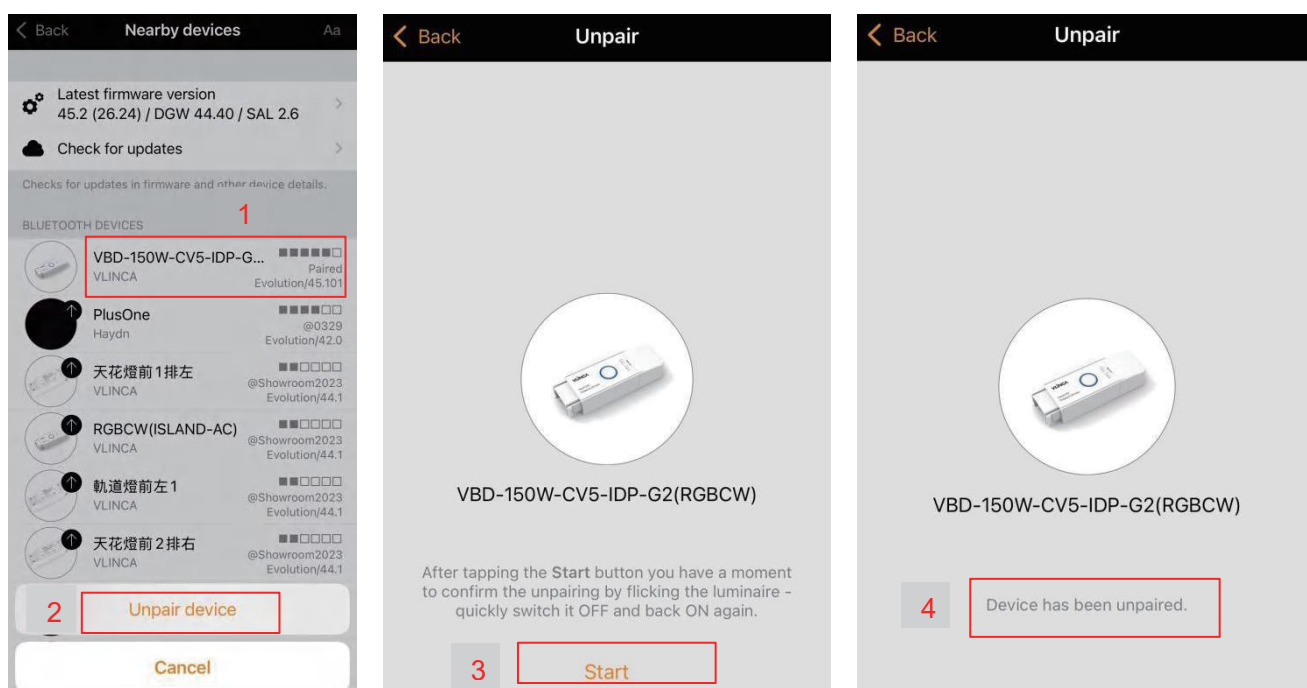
< Back Nearby devices Aa

Latest firmware version
45.2 (26.24) / DGW 44.40 / SAL 2.6

Check for updates

Checks for updates in firmware and other device details.

BLUETOOTH DEVICES

1

VBD-150W-CV5-IDP-G...
VLINCA
Paired
Evolution/45.101

PlusOne
Haydn
@0329
Evolution/42.0

天花燈前1排左
VLINCA
@Showroom2023
Evolution/44.1

RGBCW(ISLAND-AC)
VLINCA
@Showroom2023
Evolution/44.1

軌道燈前左1
VLINCA
@Showroom2023
Evolution/44.1

天花燈前2排右
VLINCA
@Showroom2023
Evolution/44.1

2 Unpair device

Cancel

< Back Unpair

VBD-150W-CV5-IDP-G2(RGBCW)

After tapping the **Start** button you have a moment to confirm the unpairing by flicking the luminaire - quickly switch it OFF and back ON again.

3 Start

< Back Unpair

VBD-150W-CV5-IDP-G2(RGBCW)

4 Device has been unpaired.